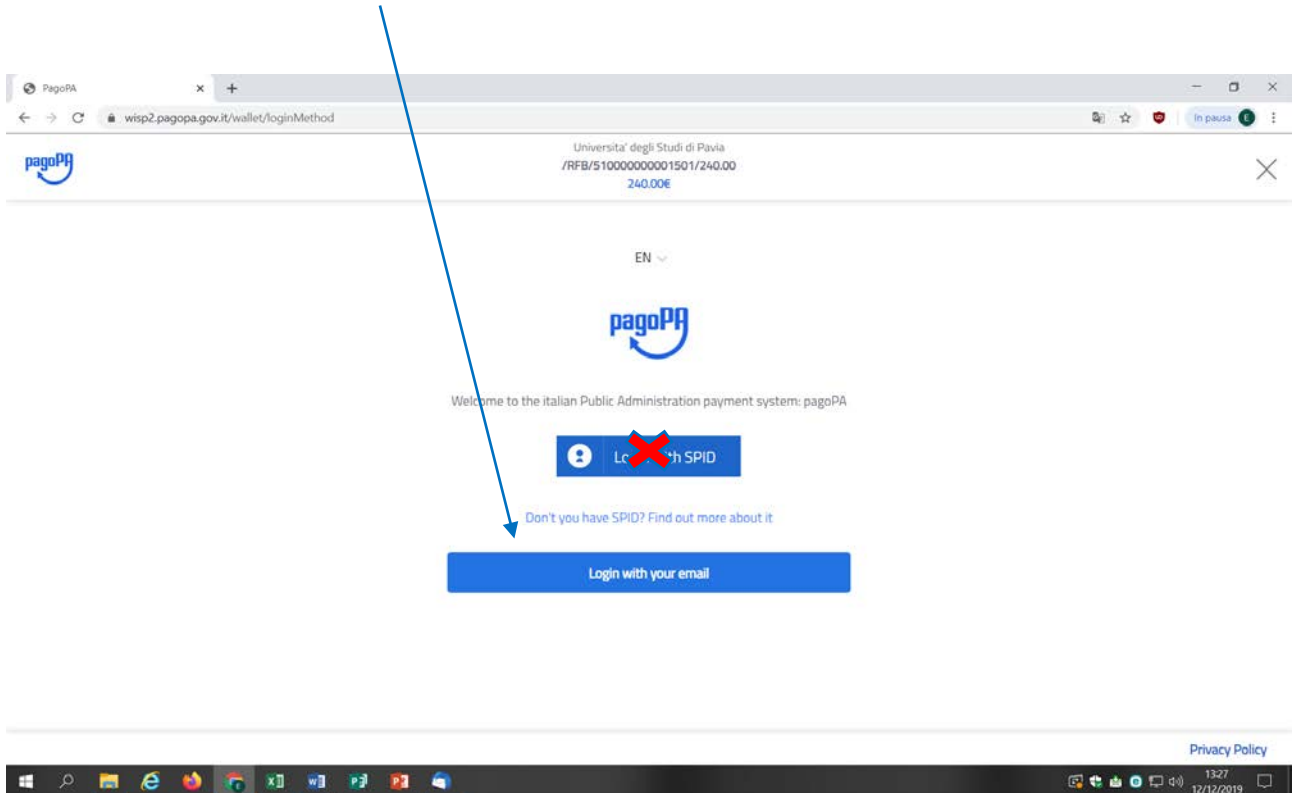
PagoPA

wisp2.pagopa.gov.it/wallet/loginMethod

In pausa

pagoPA

Universita' degli Studi di Pavia
/RFB/510000000001501/240.00
240.00€

EN

pagoPA

Welcome to the italian Public Administration payment system: pagoPA

Lo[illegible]th SPID

Don't you have SPID? Find out more about it

Login with your email

Privacy Policy

13:27
12/12/2019